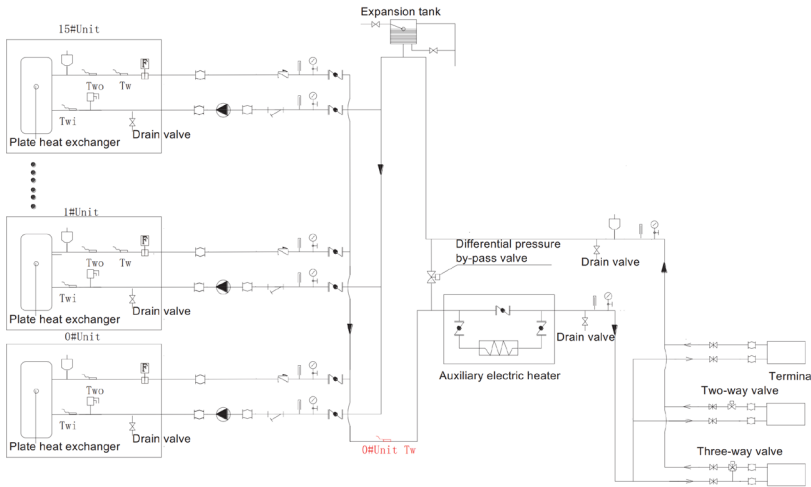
Expansion tank

15#Unit

F

Two

Tw

Twi

Drain valve

Plate heat exchanger

1#Unit

F

Two

Tw

Twi

Drain valve

Plate heat exchanger

0#Unit

F

Two

Tw

Twi

Drain valve

Plate heat exchanger

Differential pressure by-pass valve

Drain valve

Drain valve

Auxiliary electric heater

0#Unit Tw

Termina

Two-way valve

Three-way valve